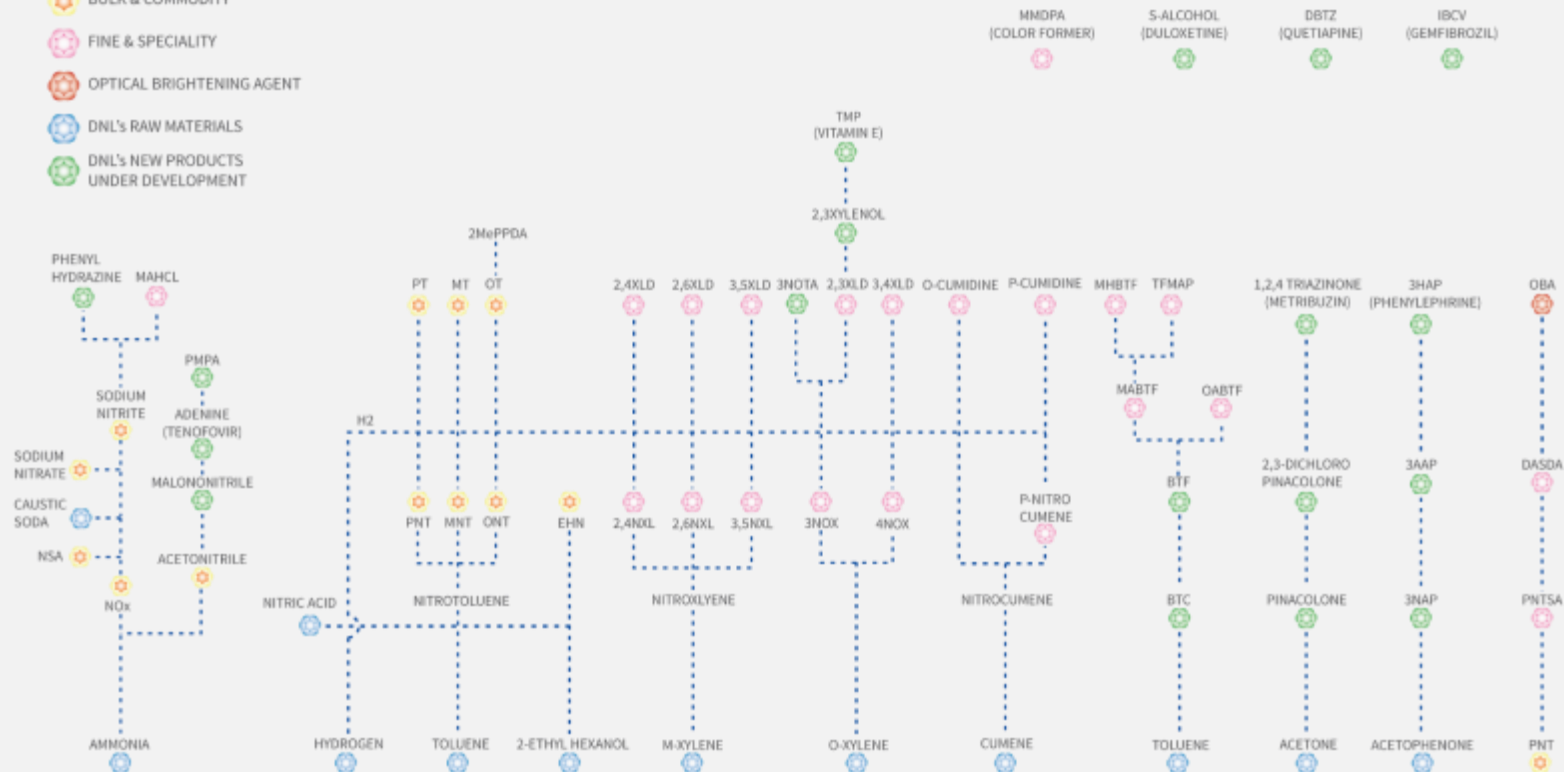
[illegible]

FINE & SPECIALITY

OPTICAL BRIGHTENING AGENT

DNL's RAW MATERIALS

DNL's NEW PRODUCTS UNDER DEVELOPMENT

MMDPA (COLOR FORMER)

5-ALCOHOL (DULOXETINE)

DBTZ (QUETIAPINE)

IBCV (GEMFIBROZIL)

TMP (VITAMIN E)

2,3XYLENOL

2MePPDA

PHENYL HYDRAZINE

MAHCL

PT

MT

OT

2,4XLD

2,6XLD

3,5XLD

3NOTA

2,3XLD

3,4XLD

O-CUMIDINE

P-CUMIDINE

MHBTF

TFMAP

1,2,4 TRIAZINONE (METRIBUZIN)

3HAP (PHENYLEPHIRINE)

OBA

PMPA

SODIUM NITRITE

ADENINE (TENOFOVIR)

MABTF

OABTF

H2

SODIUM NITRATE

MALONONITRILE

BTF

2,3-DICHLORO PINACOLONE

3AAP

DASDA

CAUSTIC SODA

PNT

MNT

ONT

EHN

2,4NXL

2,6NXL

3,5NXL

3NOX

4NOX

P-NITRO CUMENE

NSA

ACETONITRILE

NOx

NITRIC ACID

NITROTOLUENE

NITROXLYENE

NITROCUMENE

BTC

PINACOLONE

3NAP

PNTSA

AMMONIA

HYDROGEN

TOLUENE

2-ETHYL HEXANOL

M-XYLENE

O-XYLENE

CUMENE

TOLUENE

ACETONE

ACETOPHENONE

PNT